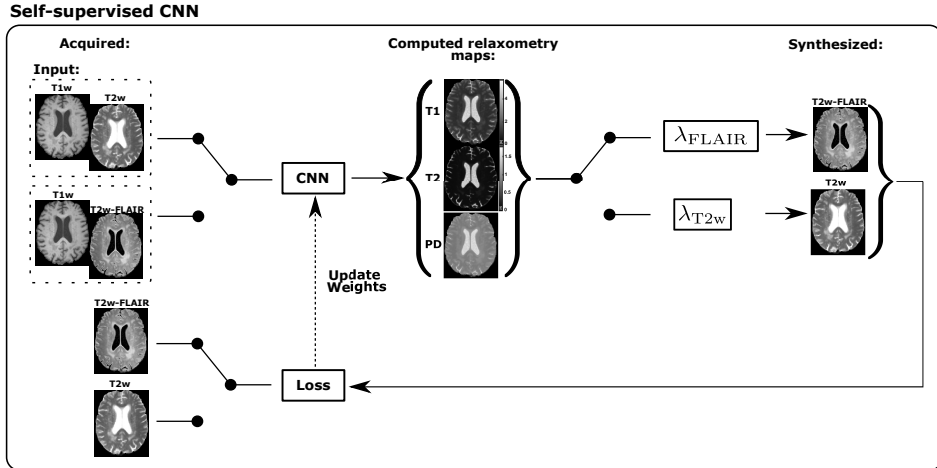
Self-supervised CNN

Acquired:

Input:

T1w

T2w

T1w

T2w-FLAIR

T2w-FLAIR

T2w

CNN

Update Weights

Loss

Computed relaxometry maps:

T1

4

2

0

T2

1.5

1

0.5

0

PD

$\lambda_{\mathrm{FLAIR}}$

$\lambda_{\mathrm{T2w}}$

Synthesized:

T2w-FLAIR

T2w